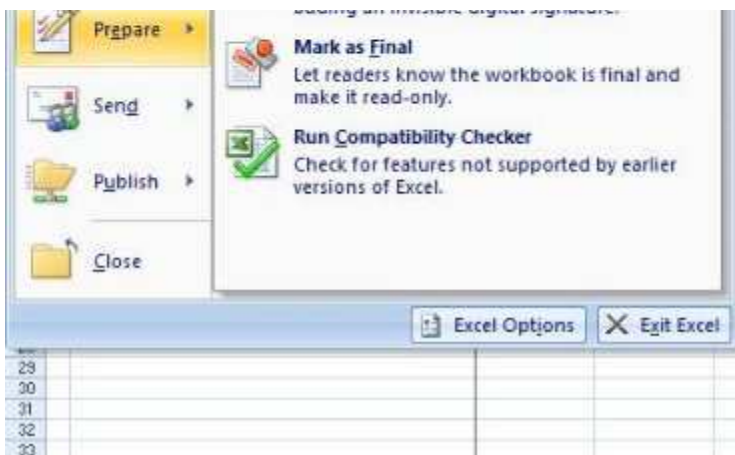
Prepare

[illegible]

Mark as Final
Let readers know the workbook is final and make it read-only.

Send

Run Compatibility Checker
Check for features not supported by earlier versions of Excel.

Publish

Close

Excel Options
Exit Excel

29
30
31
32
33